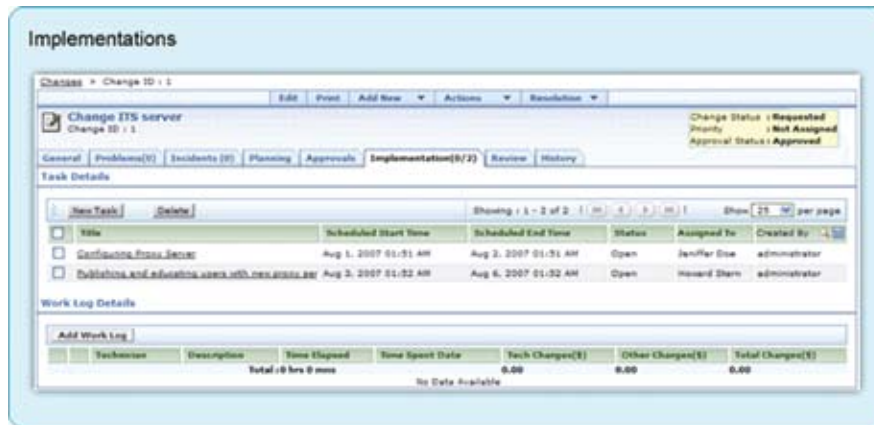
Implementations

Changes > Change ID : 1

Edit | Print | Add New ▼ | Actions ▼ | Resolution ▼

Change ITS server
Change ID : 1

Change Status : Requested
Priority : Not Assigned
Approval Status : Approved

General | Problems(0) | Incidents (0) | Planning | Approvals | Implementation(0/2) | Review | History

Task Details

New Task | Delete

Showing : 1 - 2 of 2

Show 25 per page

| | Title | Scheduled Start Time | Scheduled End Time | Status | Assigned To | Created By |
|---|---|---|---|---|---|---|
| | Configuring Proxy Server | Aug 1, 2007 01:51 AM | Aug 2, 2007 01:51 AM | Open | Jeniffer Doe | administrator |
| | Publishing and educating users with new proxy ser | Aug 3, 2007 01:52 AM | Aug 6, 2007 01:52 AM | Open | Howard Stern | administrator |

Work Log Details

Add Work Log

| Technician | Description | Time Elapsed | Time Spent Date | Tech Charges($) | Other Charges($) | Total Charges($) |
|---|---|---|---|---|---|---|
| | | Total : 0 hrs 0 mins | | 0.00 | 0.00 | 0.00 |

No Data Available